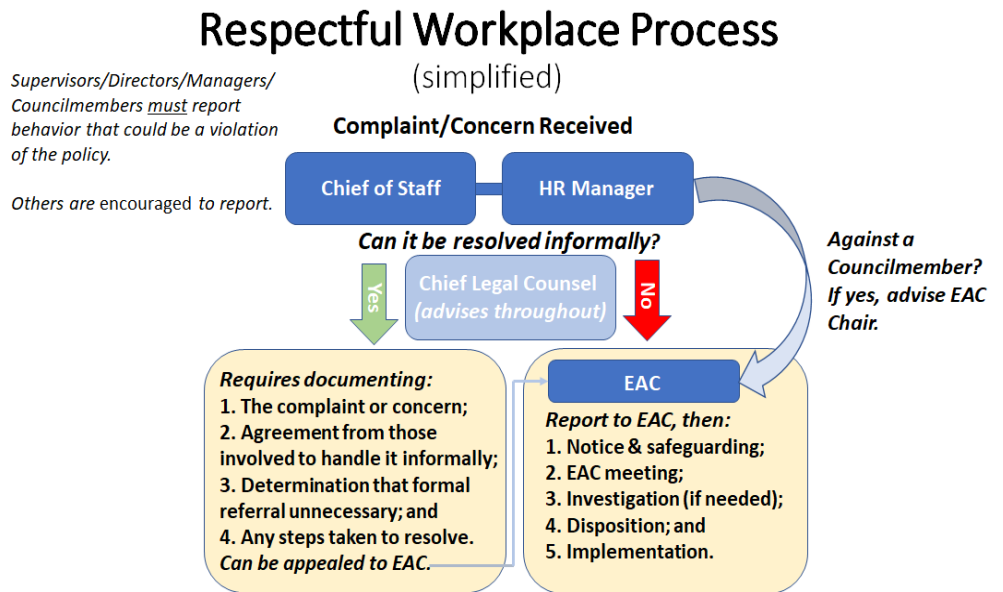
Respectful Workplace Process
(simplified)

Supervisors/Directors/Managers/ Councilmembers must report behavior that could be a violation of the policy.

Others are encouraged to report.

Complaint/Concern Received

Chief of Staff

HR Manager

Can it be resolved informally?

Yes

Chief Legal Counsel (advises throughout)

No

Against a Councilmember? If yes, advise EAC Chair.

Requires documenting:
1. The complaint or concern;
2. Agreement from those involved to handle it informally;
3. Determination that formal referral unnecessary; and
4. Any steps taken to resolve.
Can be appealed to EAC.

EAC

Report to EAC, then:
1. Notice & safeguarding;
2. EAC meeting;
3. Investigation (if needed);
4. Disposition; and
5. Implementation.